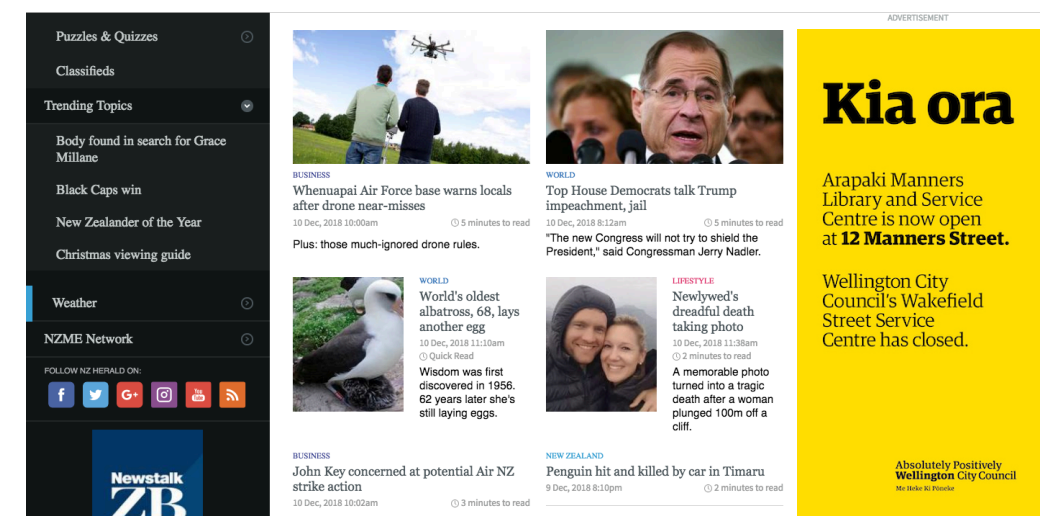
Puzzles & Quizzes

Classifieds

Trending Topics

Body found in search for Grace Millane

Black Caps win

New Zealander of the Year

Christmas viewing guide

Weather

NZME Network

FOLLOW NZ HERALD ON:

f
G+

Newstalk ZB

BUSINESS
Whenuapai Air Force base warns locals after drone near-misses
10 Dec, 2018 10:00am
5 minutes to read
Plus: those much-ignored drone rules.

WORLD
Top House Democrats talk Trump impeachment, jail
10 Dec, 2018 8:12am
5 minutes to read
"The new Congress will not try to shield the President," said Congressman Jerry Nadler.

WORLD
World's oldest albatross, 68, lays another egg
10 Dec, 2018 11:10am
Quick Read
Wisdom was first discovered in 1956. 62 years later she's still laying eggs.

LIFESTYLE
Newlywed's dreadful death taking photo
10 Dec, 2018 11:38am
2 minutes to read
A memorable photo turned into a tragic death after a woman plunged 100m off a cliff.

BUSINESS
John Key concerned at potential Air NZ strike action
10 Dec, 2018 10:02am
3 minutes to read

NEW ZEALAND
Penguin hit and killed by car in Timaru
9 Dec, 2018 8:10pm
2 minutes to read

ADVERTISEMENT

Kia ora

Arapaki Manners Library and Service Centre is now open at 12 Manners Street.

Wellington City Council's Wakefield Street Service Centre has closed.

Absolutely Positively Wellington City Council
Me Heke Ki Pōneke